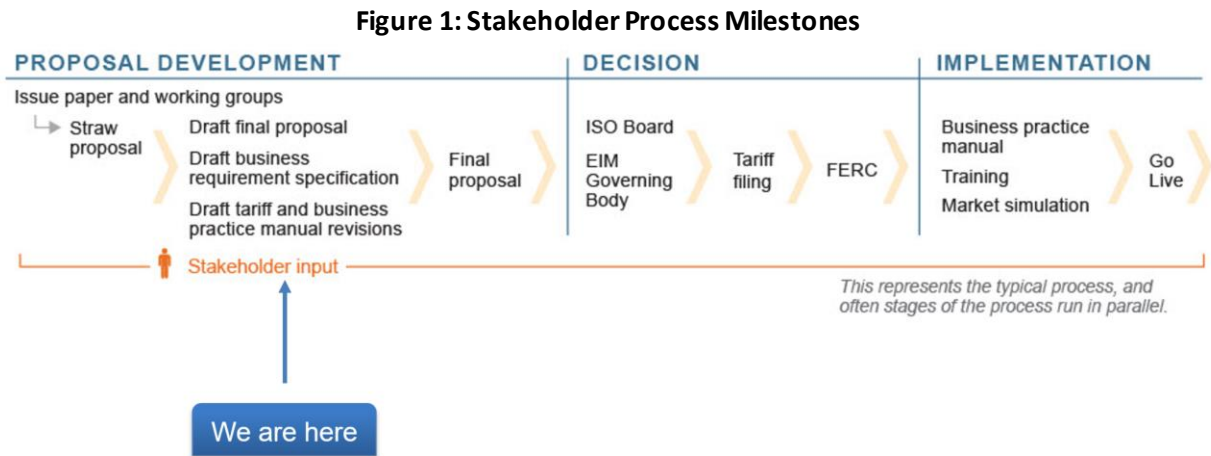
Figure 1: Stakeholder Process Milestones

PROPOSAL DEVELOPMENT

DECISION

IMPLEMENTATION

Issue paper and working groups

Straw proposal

Draft final proposal

Draft business requirement specification

Draft tariff and business practice manual revisions

Final proposal

ISO Board

EIM Governing Body

Tariff filing

FERC

Business practice manual

Training

Market simulation

Go Live

Stakeholder input

This represents the typical process, and often stages of the process run in parallel.

We are here